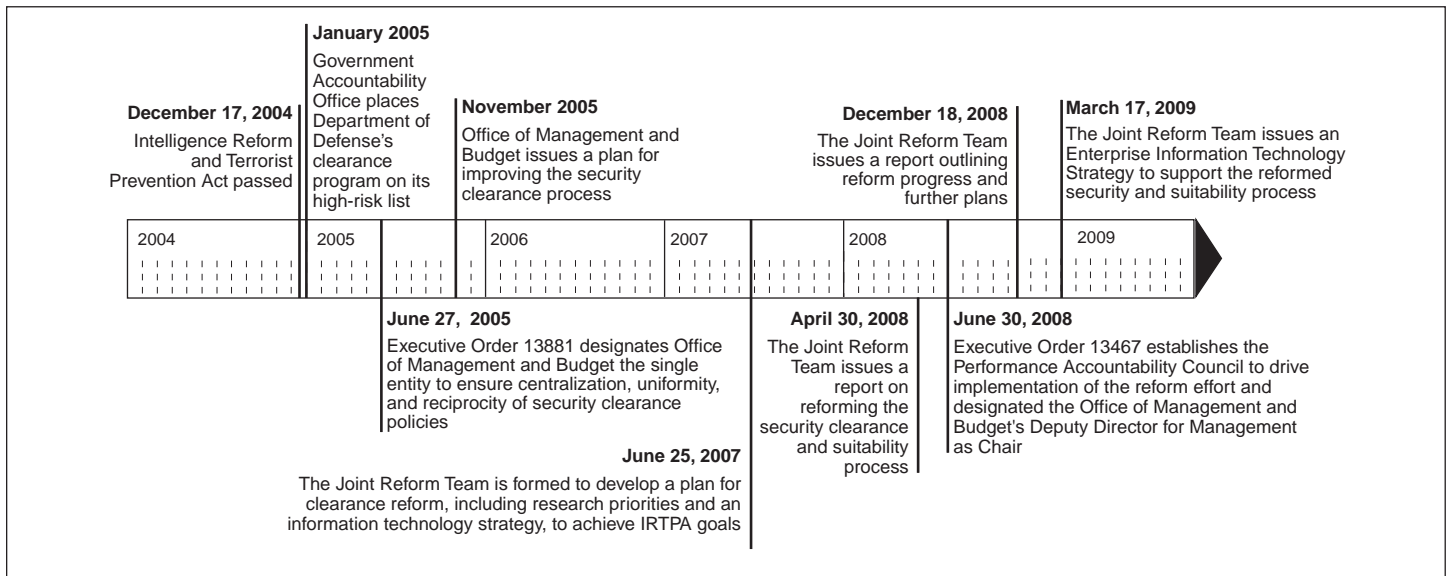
December 17, 2004
Intelligence Reform and Terrorist Prevention Act passed

January 2005
Government Accountability Office places Department of Defense's clearance program on its high-risk list

November 2005
Office of Management and Budget issues a plan for improving the security clearance process

December 18, 2008
The Joint Reform Team issues a report outlining reform progress and further plans

March 17, 2009
The Joint Reform Team issues an Enterprise Information Technology Strategy to support the reformed security and suitability process

2004

2005

2006

2007

2008

2009

June 27, 2005
Executive Order 13881 designates Office of Management and Budget the single entity to ensure centralization, uniformity, and reciprocity of security clearance policies

April 30, 2008
The Joint Reform Team issues a report on reforming the security clearance and suitability process

June 30, 2008
Executive Order 13467 establishes the Performance Accountability Council to drive implementation of the reform effort and designated the Office of Management and Budget's Deputy Director for Management as Chair

June 25, 2007
The Joint Reform Team is formed to develop a plan for clearance reform, including research priorities and an information technology strategy, to achieve IRTPA goals